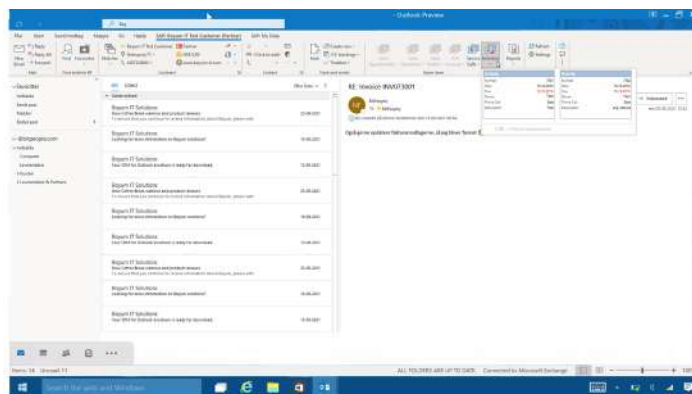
Outlook Preview

Bestanden

Inbox

Sent Items

Boxit IT Solutions

Boxit IT Solutions

Boxit IT Solutions

Boxit IT Solutions

Boxit IT Solutions

Boxit IT Solutions

Boxit IT Solutions

Boxit IT Solutions

RE: Invoice INV073001

Search the web and Windows

ALL FOLDERS ARE UP TO DATE.  Connected to: Microsoft Exchange